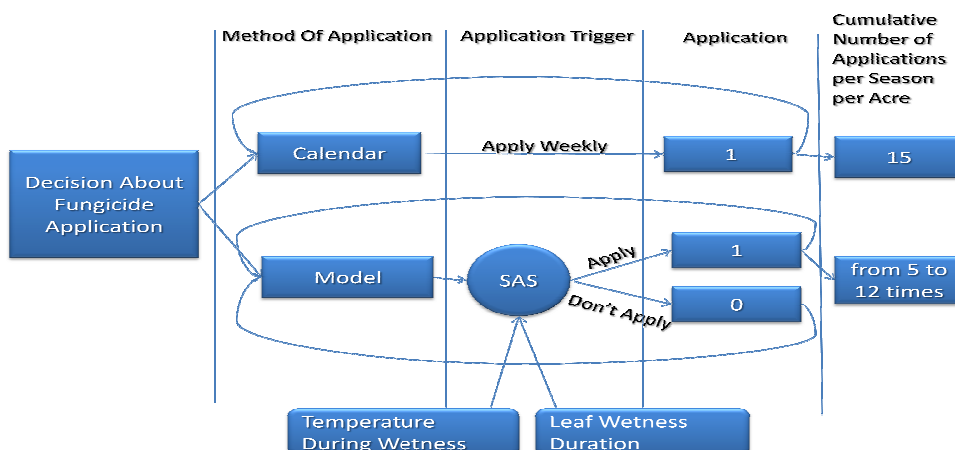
Method Of Application

Application Trigger

Application

Cumulative Number of Applications per Season per Acre

Decision About Fungicide Application

Calendar

Apply Weekly

1

15

Model

SAS

Apply

1

Don't Apply

0

from 5 to 12 times

Temperature During Wetness

Leaf Wetness Duration